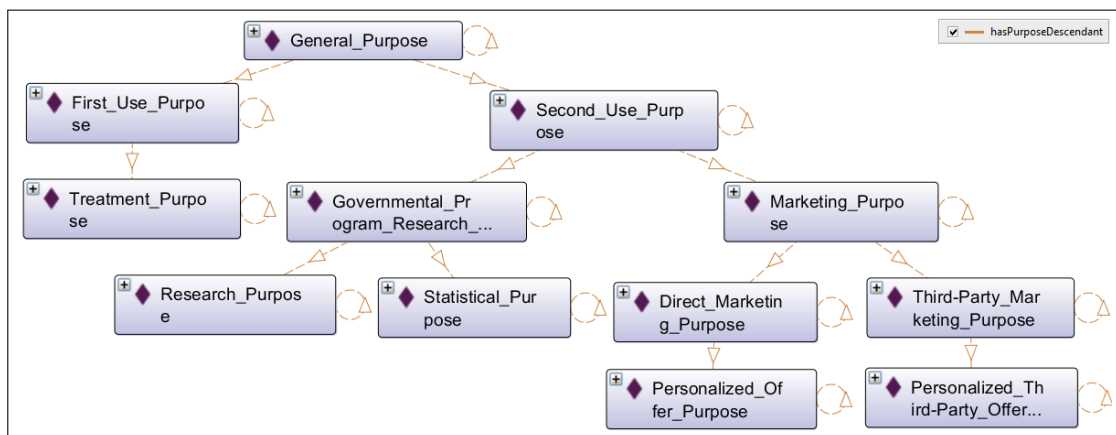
hasPurposeDescendant

General_Purpose

First_Use_Purpose

Second_Use_Purpose

Treatment_Purpose

Governmental_Program_Research_...

Marketing_Purpose

Research_Purpose

Statistical_Purpose

Direct_Marketing_Purpose

Third-Party_Marketing_Purpose

Personalized_Offer_Purpose

Personalized_Third-Party_Offer...